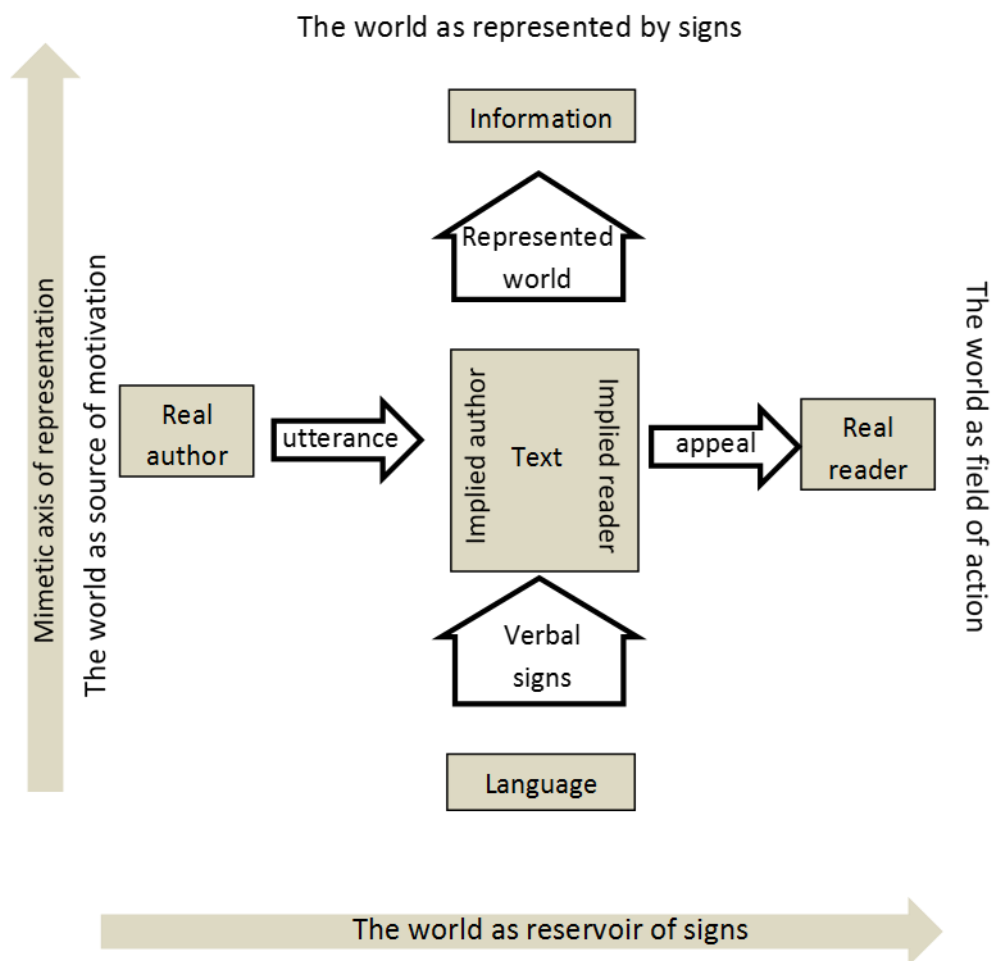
The world as represented by signs

Mimetic axis of representation

The world as source of motivation

Information

Represented world

Real author

utterance

Implied author

Text

Implied reader

appeal

Real reader

The world as field of action

Verbal signs

Language

The world as reservoir of signs